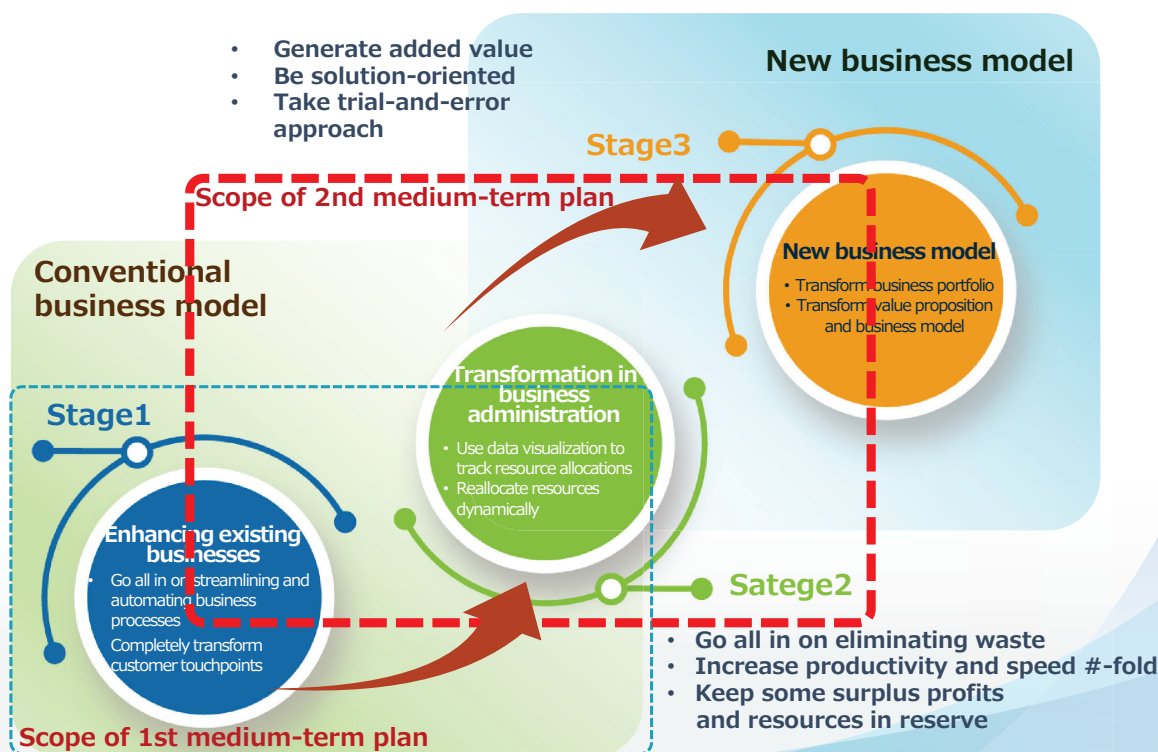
• Generate added value
• Be solution-oriented
• Take trial-and-error approach

New business model

Stage3

Scope of 2nd medium-term plan

New business model
• Transform business portfolio
• Transform value proposition and business model

Conventional business model

Transformation in business administration
• Use data visualization to track resource allocations
• Reallocate resources dynamically

Stage1

Enhancing existing businesses
• Go all in on streamlining and automating business processes
• Completely transform customer touchpoints

Satege2

• Go all in on eliminating waste
• Increase productivity and speed #-fold
• Keep some surplus profits and resources in reserve

Scope of 1st medium-term plan